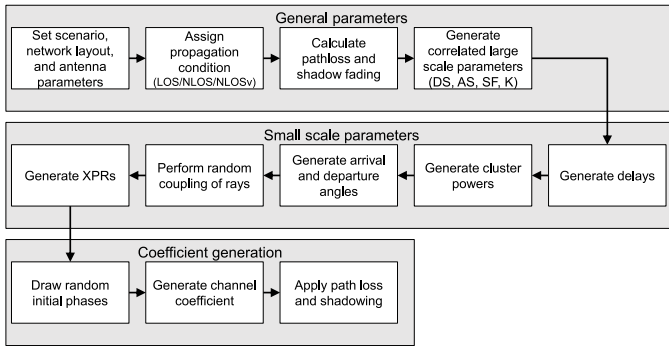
General parameters

Set scenario, network layout, and antenna parameters

Assign propagation condition (LOS/NLOS/NLOSv)

Calculate pathloss and shadow fading

Generate correlated large scale parameters (DS, AS, SF, K)

Small scale parameters

Generate delays

Generate cluster powers

Generate arrival and departure angles

Perform random coupling of rays

Generate XPRs

Coefficient generation

Draw random initial phases

Generate channel coefficient

Apply path loss and shadowing